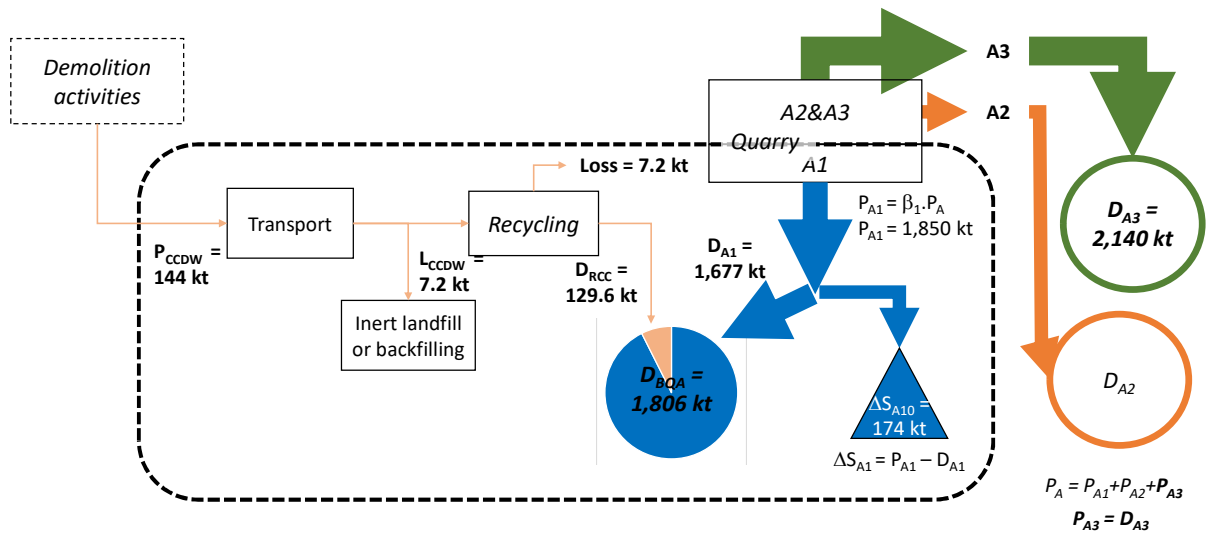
Demolition activities

A3

A2&A3

A2

Quarry

A1

Loss = 7.2 kt

Transport

Recycling

$P_{A1} = \beta_1.P_A$
$P_{A1}$ = 1,850 kt

$D_{A3}$ = 2,140 kt

$P_{CCDW}$ = 144 kt

$L_{CCDW}$ = 7.2 kt

$D_{RCC}$ = 129.6 kt

$D_{A1}$ = 1,677 kt

Inert landfill or backfilling

$D_{BQA}$ = 1,806 kt

$\Delta S_{A10}$ = 174 kt

$\Delta S_{A1} = P_{A1} - D_{A1}$

$D_{A2}$

$P_A = P_{A1}+P_{A2}+P_{A3}$
$P_{A3} = D_{A3}$